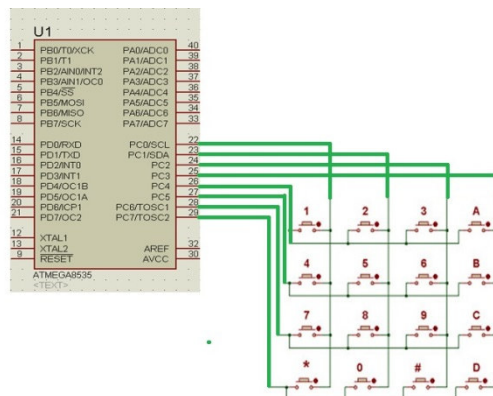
U1

1 PB0/T0/XCK
2 PB1/T1
3 PB2/AIN0/INT2
4 PB3/AIN1/OC0
5 PB4/$\overline{SS}$
6 PB5/MOSI
7 PB6/MISO
8 PB7/SCK

14 PD0/RXD
15 PD1/TXD
16 PD2/INT0
17 PD3/INT1
18 PD4/OC1B
19 PD5/OC1A
20 PD6/ICP1
21 PD7/OC2

12 XTAL1
13 XTAL2
9 $\overline{RESET}$

PA0/ADC0 40
PA1/ADC1 39
PA2/ADC2 38
PA3/ADC3 37
PA4/ADC4 36
PA5/ADC5 35
PA6/ADC6 34
PA7/ADC7 33

PC0/SCL 22
PC1/SDA 23
PC2 24
PC3 25
PC4 26
PC5 27
PC6/TOSC1 28
PC7/TOSC2 29

AREF 32
AVCC 30

ATMEGA8535
<TEXT>

1 2 3 A
4 5 6 B
7 8 9 C
* 0 # D